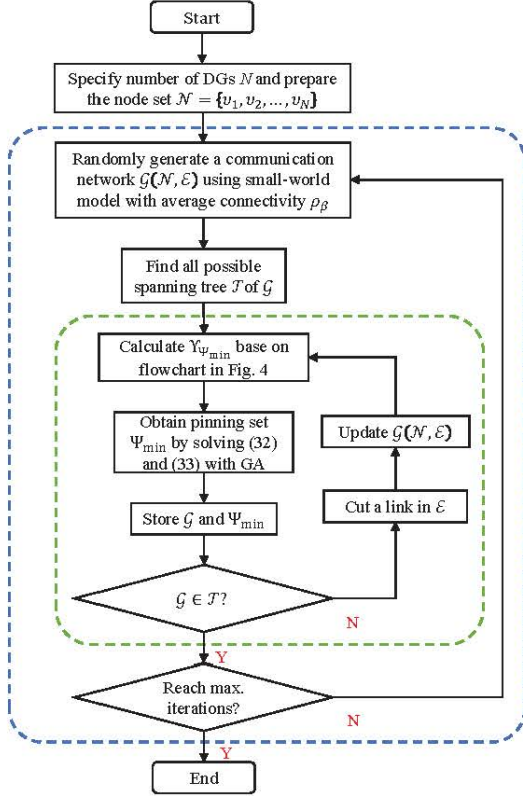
Start

Specify number of DGs $N$ and prepare the node set $\mathcal{N} = \{v_1, v_2, \ldots, v_N\}$

Randomly generate a communication network $\mathcal{G}(\mathcal{N}, \mathcal{E})$ using small-world model with average connectivity $\rho_\beta$

Find all possible spanning tree $\mathcal{T}$ of $\mathcal{G}$

Calculate $\Upsilon_{\Psi_{\min}}$ base on flowchart in Fig. 4

Obtain pinning set $\Psi_{\min}$ by solving (32) and (33) with GA

Store $\mathcal{G}$ and $\Psi_{\min}$

$\mathcal{G} \in \mathcal{T}$?

Update $\mathcal{G}(\mathcal{N}, \mathcal{E})$

Cut a link in $\mathcal{E}$

N

Y

Reach max. iterations?

N

Y

End